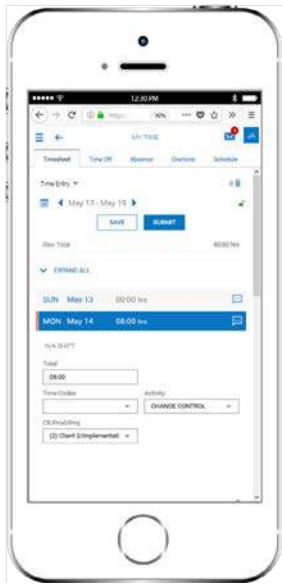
12:30 PM

https:// 90%

MY TIME

Timesheet Time Off Absence Overtime Schedule

Time Entry

May 13 - May 19

SAVE SUBMIT

Row Total 40.00 hrs

EXPAND ALL

SUN May 13 00:00 hrs

MON May 14 08:00 hrs

N/A SHIFT

Total

08:00

Time Codes

Activity

CHANGE CONTROL

Cli/Prod/Proj

(2) Client 2/Implementati